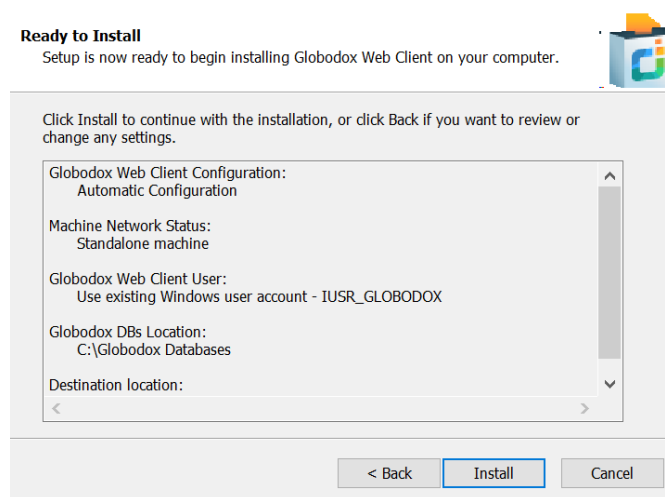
Ready to Install
Setup is now ready to begin installing Globodox Web Client on your computer.

Click Install to continue with the installation, or click Back if you want to review or change any settings.

Globodox Web Client Configuration:
Automatic Configuration

Machine Network Status:
Standalone machine

Globodox Web Client User:
Use existing Windows user account - IUSR_GLOBODOX

Globodox DBs Location:
C:\Globodox Databases

Destination location:

< Back
Install
Cancel